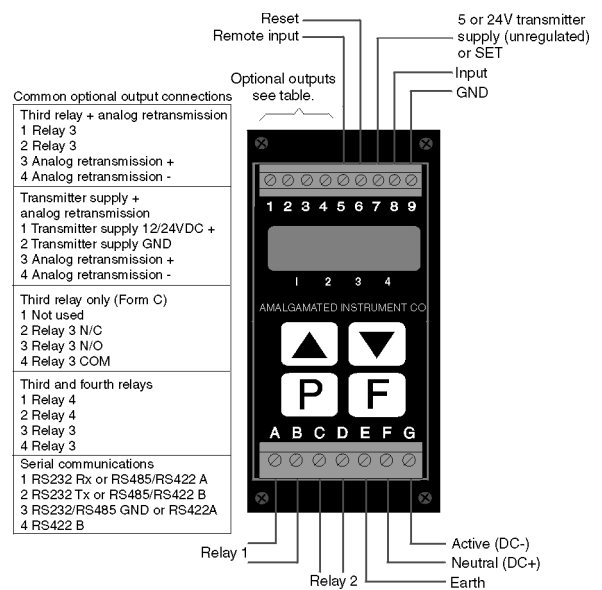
Reset
Remote input

5 or 24V transmitter supply (unregulated) or SET
Input
GND

Optional outputs see table.

Common optional output connections

Third relay + analog retransmission
1 Relay 3
2 Relay 3
3 Analog retransmission +
4 Analog retransmission -

Transmitter supply + analog retransmission
1 Transmitter supply 12/24VDC +
2 Transmitter supply GND
3 Analog retransmission +
4 Analog retransmission -

Third relay only (Form C)
1 Not used
2 Relay 3 N/C
3 Relay 3 N/O
4 Relay 3 COM

Third and fourth relays
1 Relay 4
2 Relay 4
3 Relay 3
4 Relay 3

Serial communications
1 RS232 Rx or RS485/RS422 A
2 RS232 Tx or RS485/RS422 B
3 RS232/RS485 GND or RS422A
4 RS422 B

1 2 3 4 5 6 7 8 9

1 2 3 4

AMALGAMATED INSTRUMENT CO

P F

A B C D E F G

Relay 1
Relay 2
Earth
Neutral (DC+)
Active (DC-)